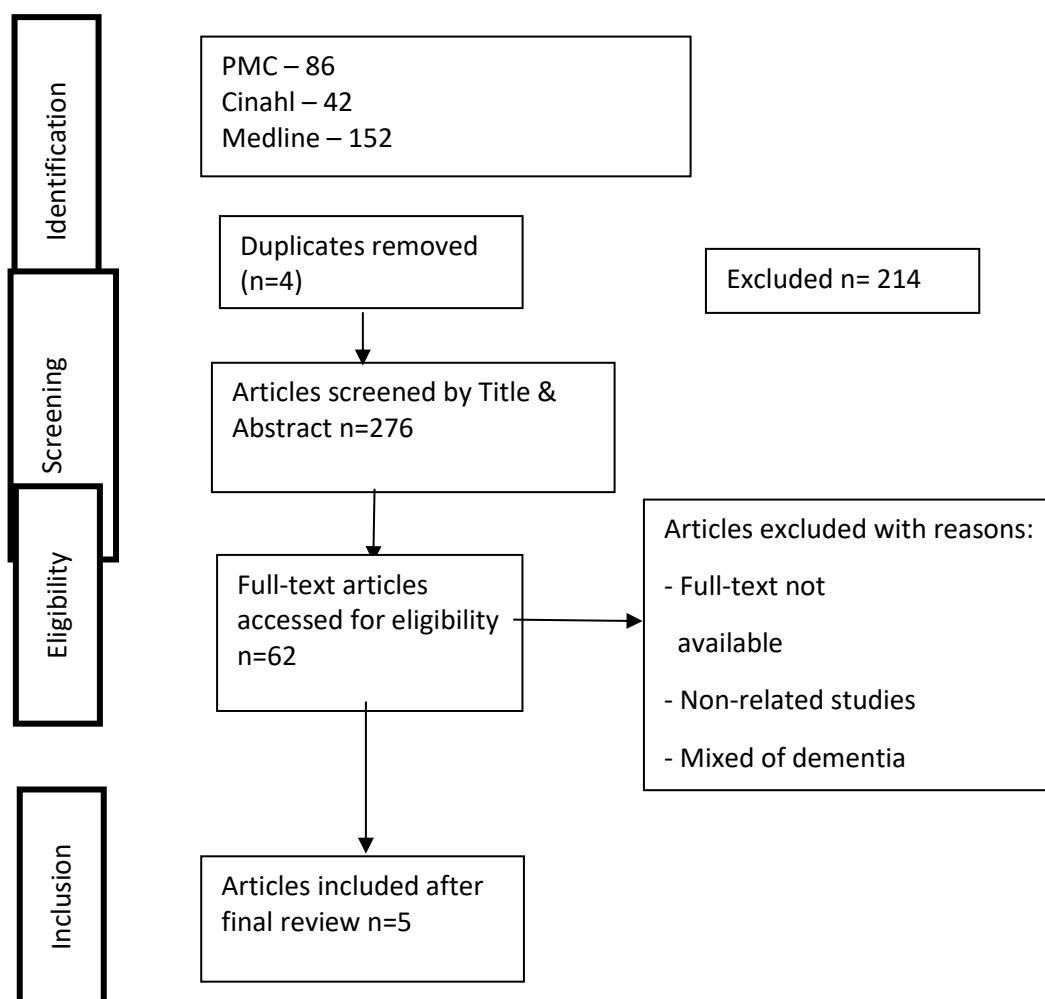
Identification

PMC – 86
Cinahl – 42
Medline – 152

Duplicates removed (n=4)

Excluded n= 214

Screening

Articles screened by Title & Abstract n=276

Eligibility

Full-text articles accessed for eligibility n=62

Articles excluded with reasons:
- Full-text not available
- Non-related studies
- Mixed of dementia

Inclusion

Articles included after final review n=5